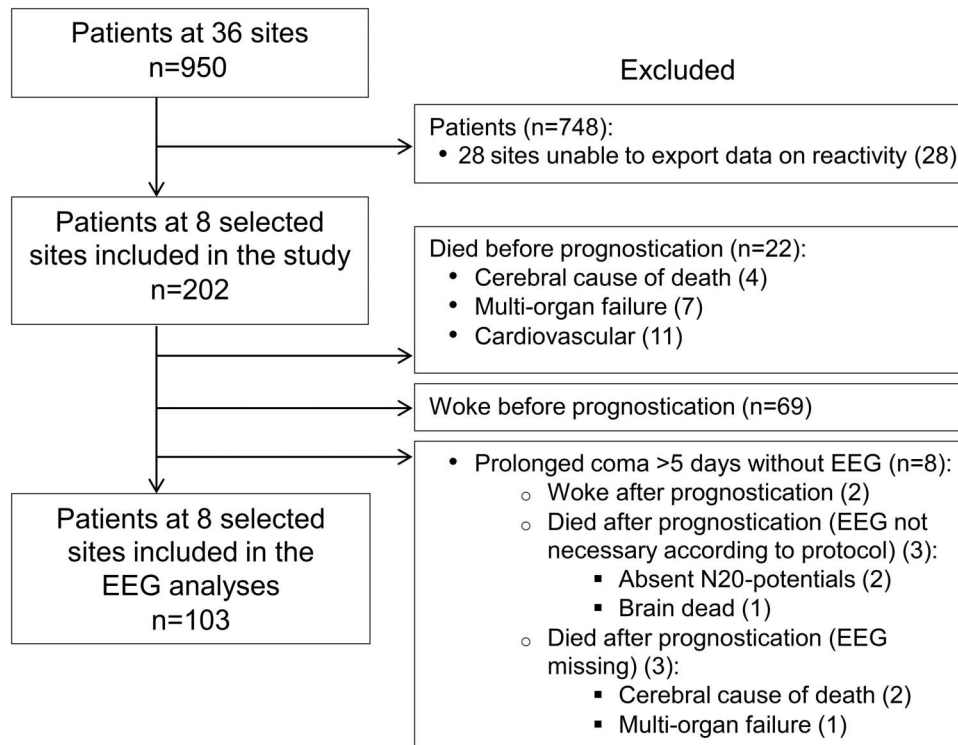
Patients at 36 sites
n=950

Excluded

Patients (n=748):
• 28 sites unable to export data on reactivity (28)

Patients at 8 selected sites included in the study
n=202

Died before prognostication (n=22):
• Cerebral cause of death (4)
• Multi-organ failure (7)
• Cardiovascular (11)

Woke before prognostication (n=69)

• Prolonged coma >5 days without EEG (n=8):
 ◦ Woke after prognostication (2)
 ◦ Died after prognostication (EEG not necessary according to protocol) (3):
  ▪ Absent N20-potentials (2)
  ▪ Brain dead (1)
 ◦ Died after prognostication (EEG missing) (3):
  ▪ Cerebral cause of death (2)
  ▪ Multi-organ failure (1)

Patients at 8 selected sites included in the EEG analyses
n=103